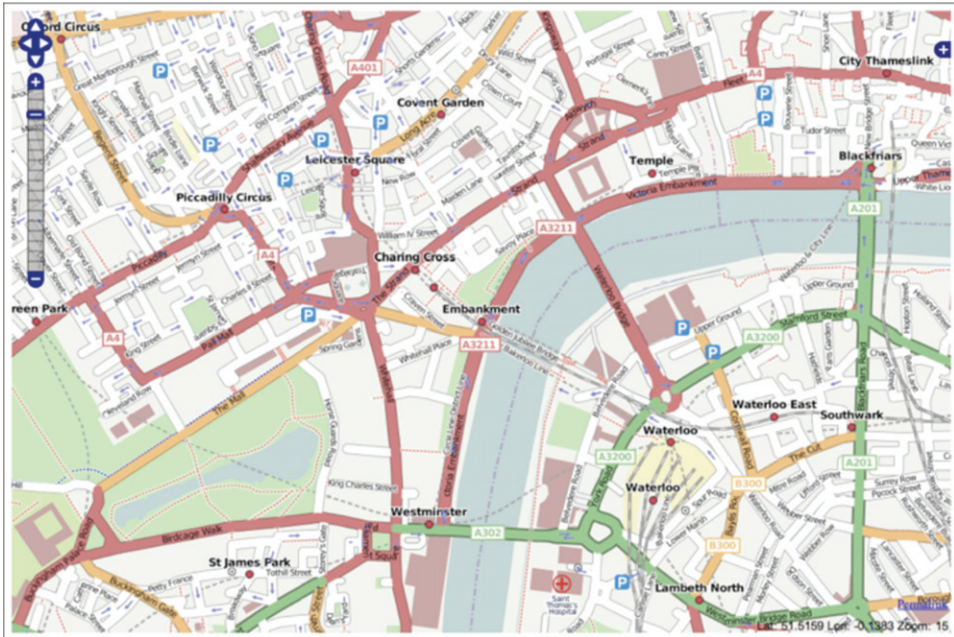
Oxford Circus
A401
Covent Garden
City Thameslink
A4
Leicester Square
Temple
Blackfriars
Piccadilly Circus
Victoria Embankment
A201
Strand
A3211
A4
Charing Cross
Green Park
Embankment
A4
A3211
Pall Mall
The Mall
A3200
Stamford Street
Waterloo East
Southwark
Waterloo
A3200
The Cut
A201
Waterloo
B300
Westminster
Birdcage Walk
A302
B300
St James Park
Tothill Street
Saint Thomas's Hospital
Lambeth North
Westminster Bridge Road
Permalink
Lat: 51.5159 Lon: -0.1383 Zoom: 15